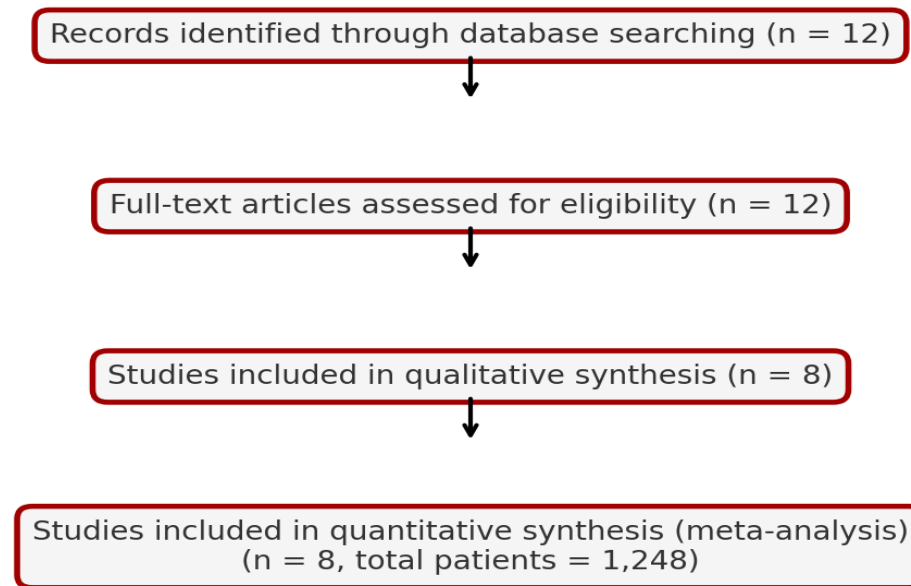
Records identified through database searching (n = 12)

Full-text articles assessed for eligibility (n = 12)

Studies included in qualitative synthesis (n = 8)

Studies included in quantitative synthesis (meta-analysis)
(n = 8, total patients = 1,248)